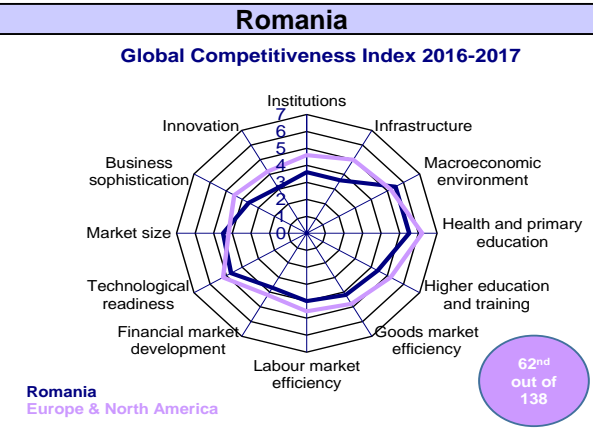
Romania

Global Competitiveness Index 2016-2017

Institutions
7
6
5
4
3
2
1
0

Infrastructure

Macroeconomic environment

Health and primary education

Higher education and training

Goods market efficiency

Labour market efficiency

Financial market development

Technological readiness

Market size

Business sophistication

Innovation

Romania
Europe & North America

$62^{nd}$ out of 138